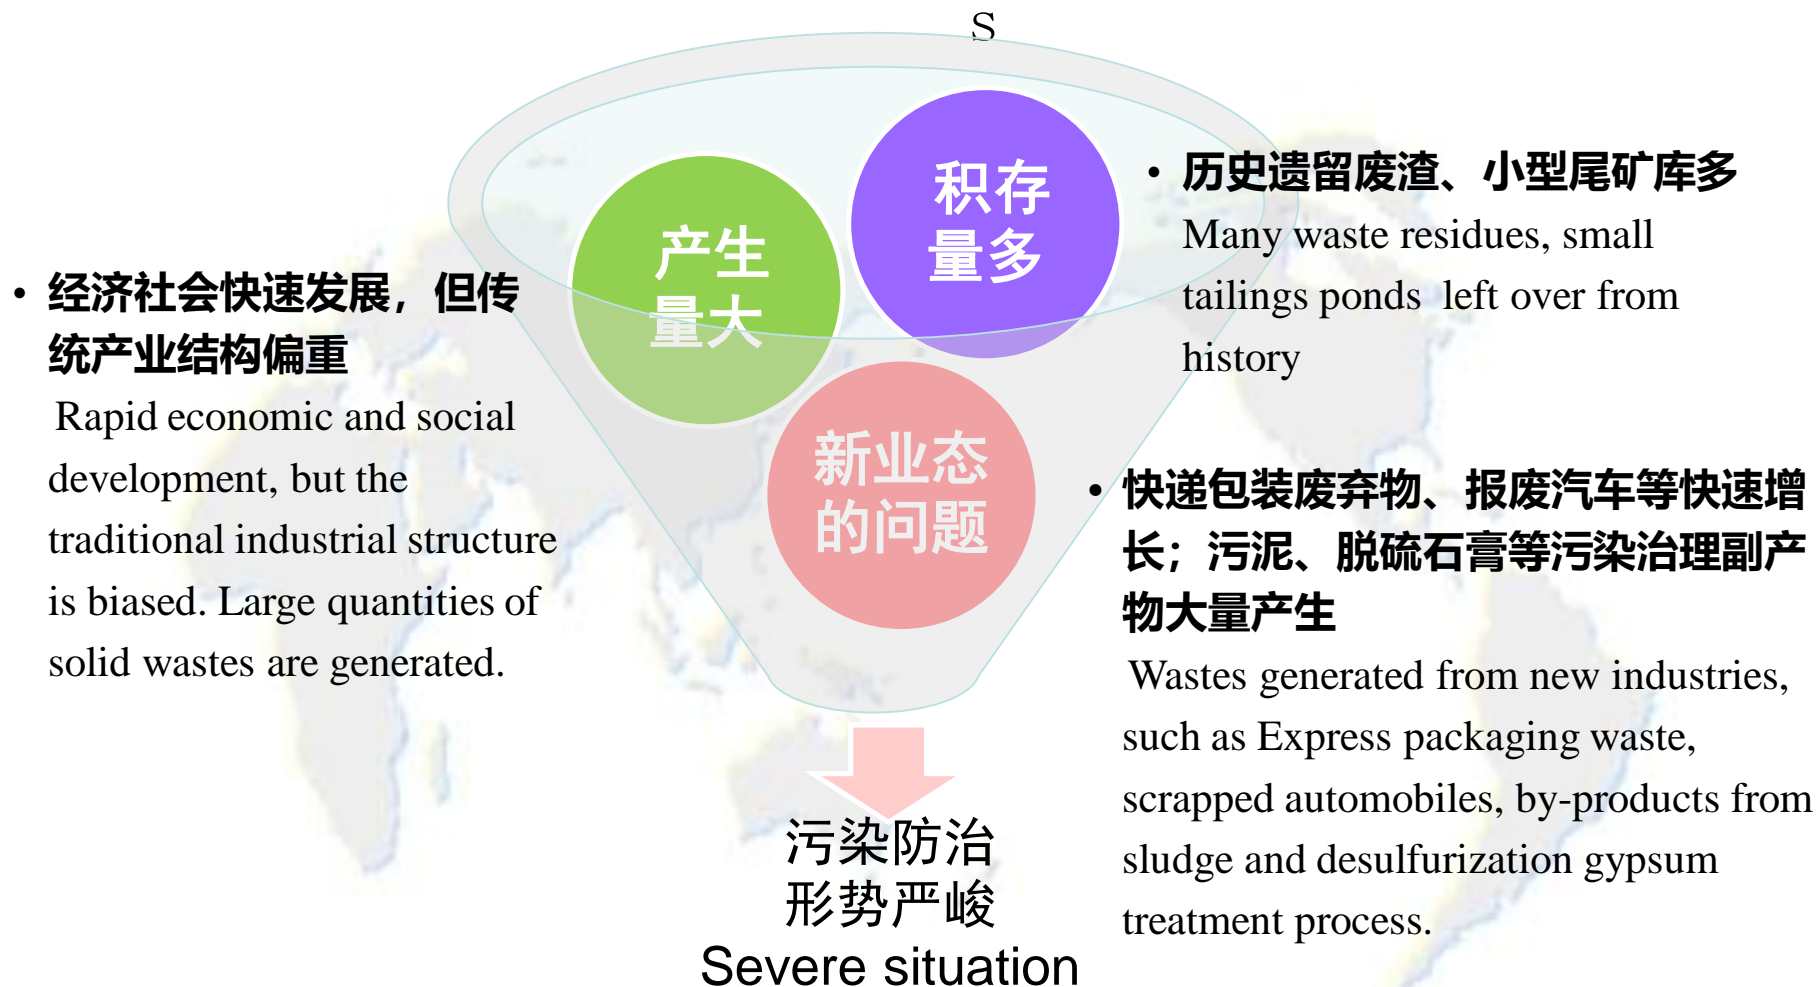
S

产生量大

积存量多

新业态的问题

• 经济社会快速发展，但传统产业结构偏重

Rapid economic and social development, but the traditional industrial structure is biased. Large quantities of solid wastes are generated.

• 历史遗留废渣、小型尾矿库多

Many waste residues, small tailings ponds left over from history

• 快递包装废弃物、报废汽车等快速增长；污泥、脱硫石膏等污染治理副产物大量产生

Wastes generated from new industries, such as Express packaging waste, scrapped automobiles, by-products from sludge and desulfurization gypsum treatment process.

污染防治形势严峻

Severe situation